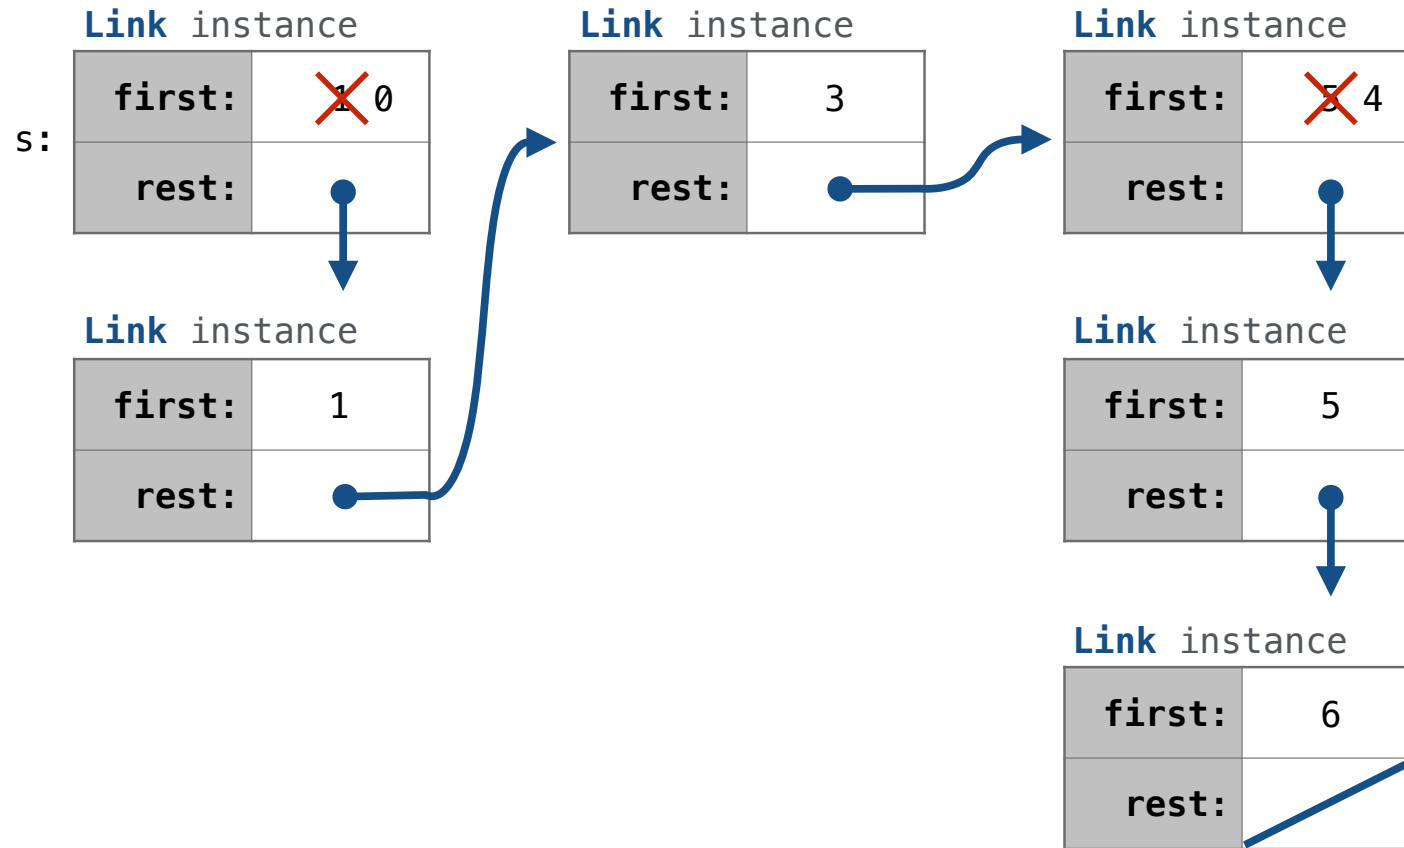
s:

Link instance

| first: | ~~1~~ 0 |
|---|---|
| rest: | |

Link instance

| first: | 1 |
|---|---|
| rest: | |

Link instance

| first: | 3 |
|---|---|
| rest: | |

Link instance

| first: | ~~5~~ 4 |
|---|---|
| rest: | |

Link instance

| first: | 5 |
|---|---|
| rest: | |

Link instance

| first: | 6 |
|---|---|
| rest: | |